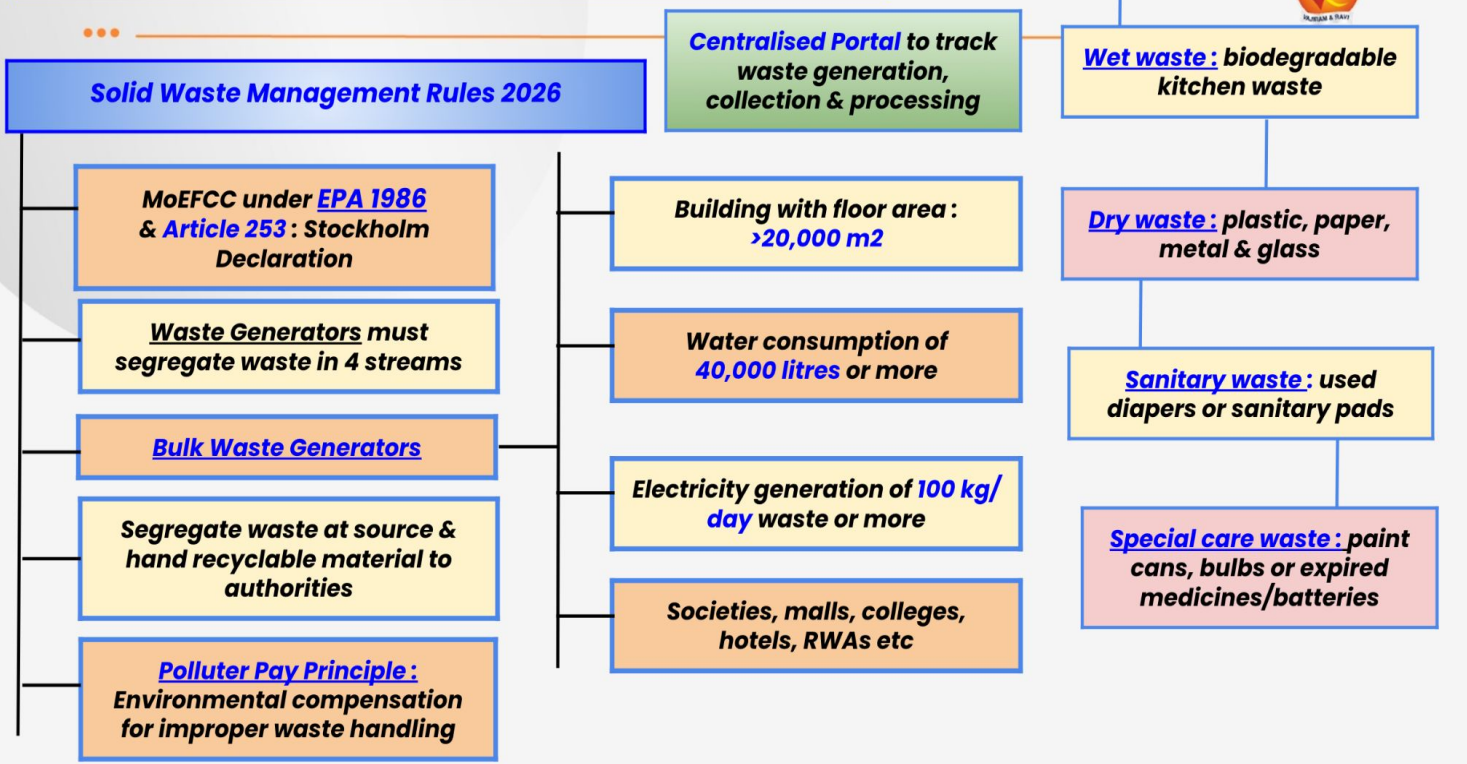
Solid Waste Management Rules 2026

MoEFCC under EPA 1986 & Article 253 : Stockholm Declaration

Waste Generators must segregate waste in 4 streams

Bulk Waste Generators

Segregate waste at source & hand recyclable material to authorities

Polluter Pay Principle : Environmental compensation for improper waste handling

Centralised Portal to track waste generation, collection & processing

Building with floor area : >20,000 m2

Water consumption of 40,000 litres or more

Electricity generation of 100 kg/ day waste or more

Societies, malls, colleges, hotels, RWAs etc

Wet waste : biodegradable kitchen waste

Dry waste : plastic, paper, metal & glass

Sanitary waste : used diapers or sanitary pads

Special care waste : paint cans, bulbs or expired medicines/batteries